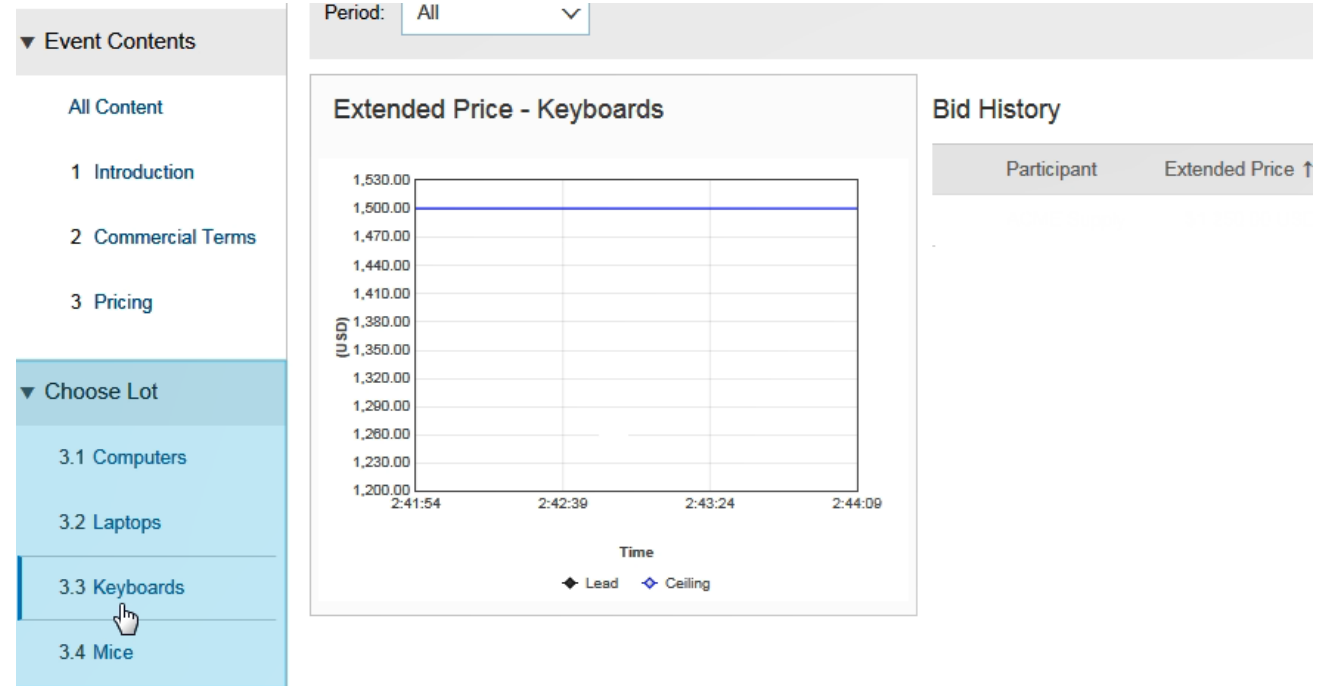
▼ Event Contents

All Content

1 Introduction

2 Commercial Terms

3 Pricing

▼ Choose Lot

3.1 Computers

3.2 Laptops

3.3 Keyboards

3.4 Mice

Period: All

Extended Price - Keyboards

1,530.00
1,500.00
1,470.00
1,440.00
1,410.00
1,380.00
1,350.00
1,320.00
1,290.00
1,260.00
1,230.00
1,200.00

(USD)

2:41:54 2:42:39 2:43:24 2:44:09

Time

Lead Ceiling

Bid History

| Participant | Extended Price ↑ |
|---|---|